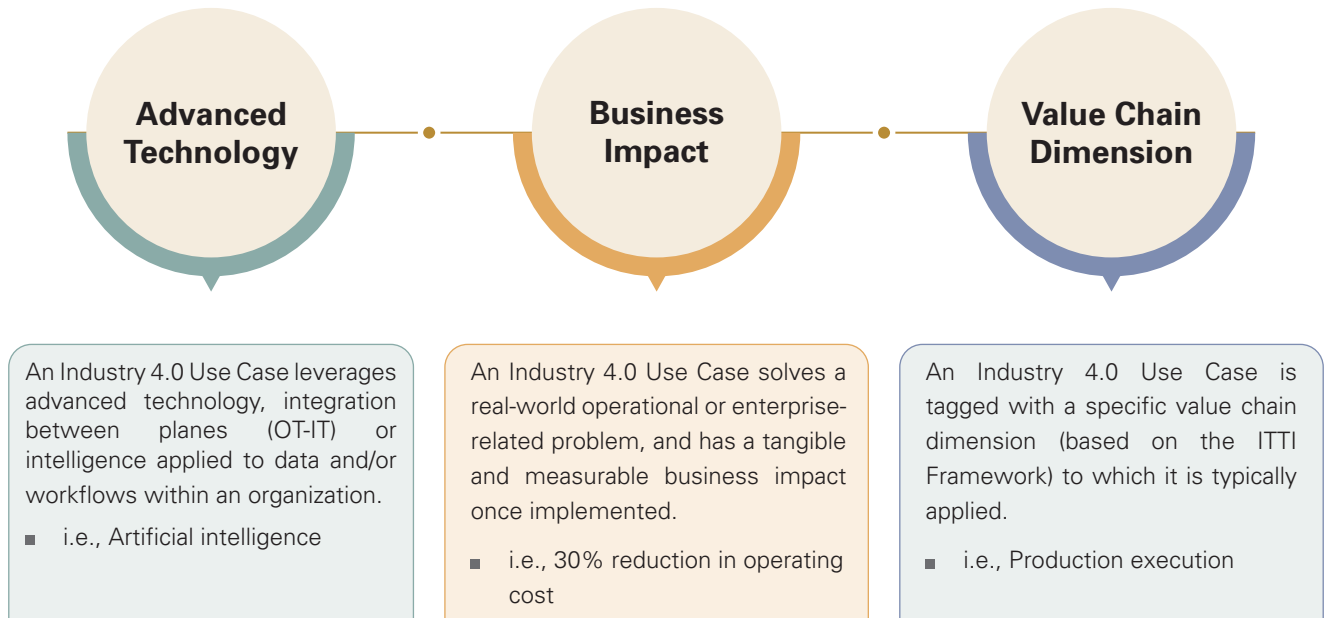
Advanced Technology

Business Impact

Value Chain Dimension

An Industry 4.0 Use Case leverages advanced technology, integration between planes (OT-IT) or intelligence applied to data and/or workflows within an organization.

- i.e., Artificial intelligence

An Industry 4.0 Use Case solves a real-world operational or enterprise-related problem, and has a tangible and measurable business impact once implemented.

- i.e., 30% reduction in operating cost

An Industry 4.0 Use Case is tagged with a specific value chain dimension (based on the ITTI Framework) to which it is typically applied.

- i.e., Production execution